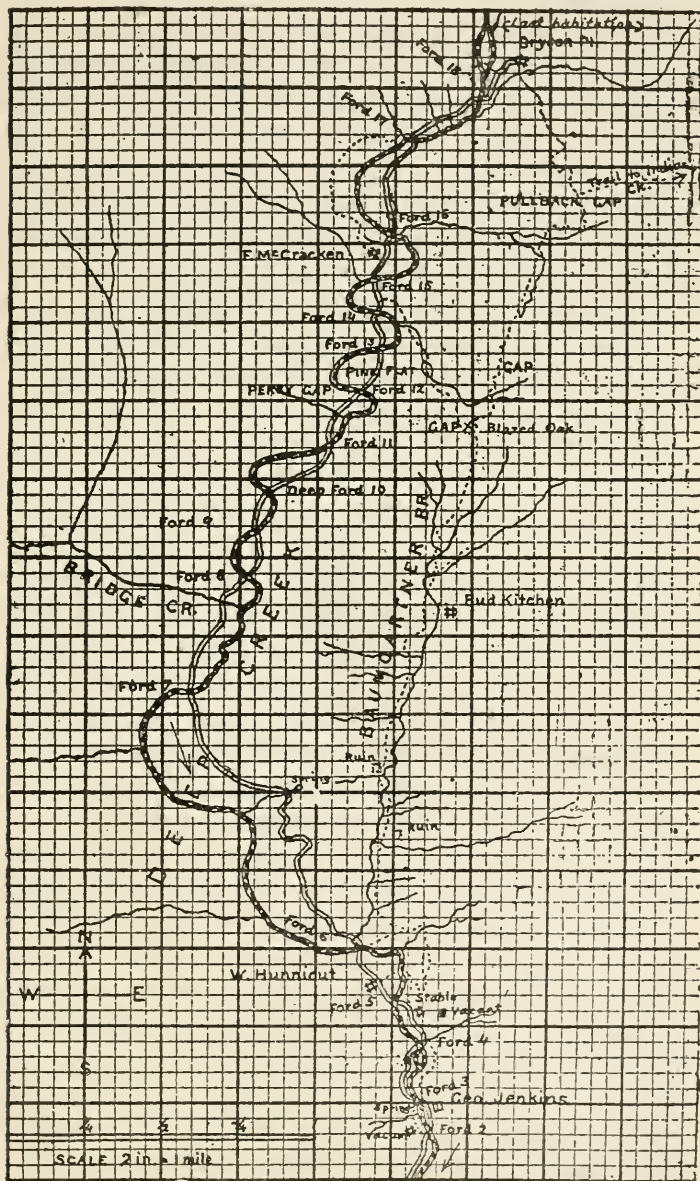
(last habitation)
Bryson Pl
Ford 18
Ford 17
Trail to Indian CR.
PULLBACK GAP
Ford 16
F. McCracken
Ford 15
Ford 14
Ford 13
Pine Flat
PERRY GAP
Ford 12
GAP
GAP X Blazed Oak
Ford 11
Deep Ford 10
Ford 9
Ford 8
BRIDGE CR.
BAUMGARTNER BR.
Bud Kitchen
VALLEY
Ford 7
DEEP
Ruin
Spring
Ruin
Ford 6
W. Hunnicut
Ford 5
Stable
Vacant
Ford 4
Ford 3
Spring
Geo. Jenkins
Vacant
Ford 2
N
W
E
S
$\frac{1}{4}$
$\frac{1}{2}$
$\frac{3}{4}$
SCALE 2 in = 1 mile